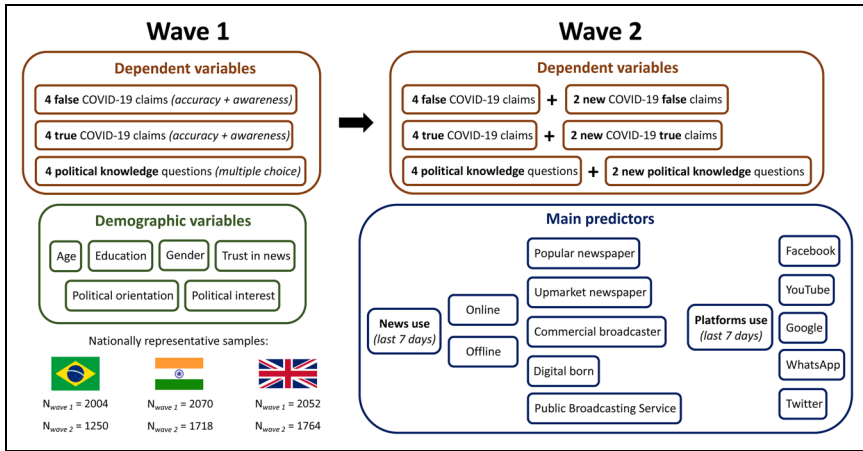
Wave 1

Dependent variables

4 false COVID-19 claims (accuracy + awareness)

4 true COVID-19 claims (accuracy + awareness)

4 political knowledge questions (multiple choice)

Demographic variables

Age
Education
Gender
Trust in news
Political orientation
Political interest

Nationally representative samples:

$N_{wave\ 1}$ = 2004
$N_{wave\ 2}$ = 1250

$N_{wave\ 1}$ = 2070
$N_{wave\ 2}$ = 1718

$N_{wave\ 1}$ = 2052
$N_{wave\ 2}$ = 1764

Wave 2

Dependent variables

4 false COVID-19 claims + 2 new COVID-19 false claims

4 true COVID-19 claims + 2 new COVID-19 true claims

4 political knowledge questions + 2 new political knowledge questions

Main predictors

News use (last 7 days)

Online
Offline

Popular newspaper
Upmarket newspaper
Commercial broadcaster
Digital born
Public Broadcasting Service

Platforms use (last 7 days)

Facebook
YouTube
Google
WhatsApp
Twitter